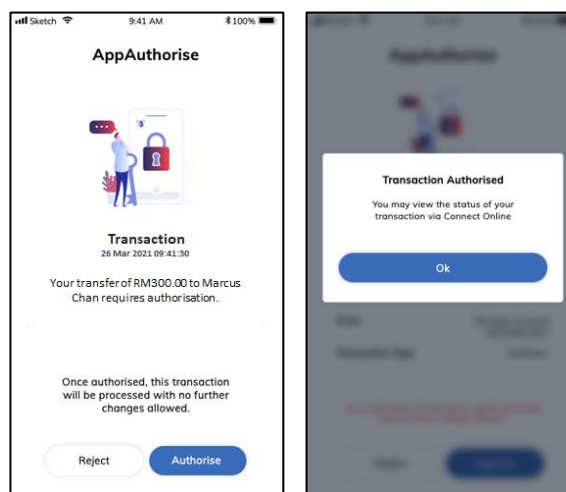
Sketch 9:41 AM 100%

AppAuthorise

Transaction
26 Mar 2021 09:41:30

Your transfer of RM300.00 to Marcus Chan requires authorisation.

Once authorised, this transaction will be processed with no further changes allowed.

Reject

Authorise

Transaction Authorised

You may view the status of your transaction via Connect Online

Ok